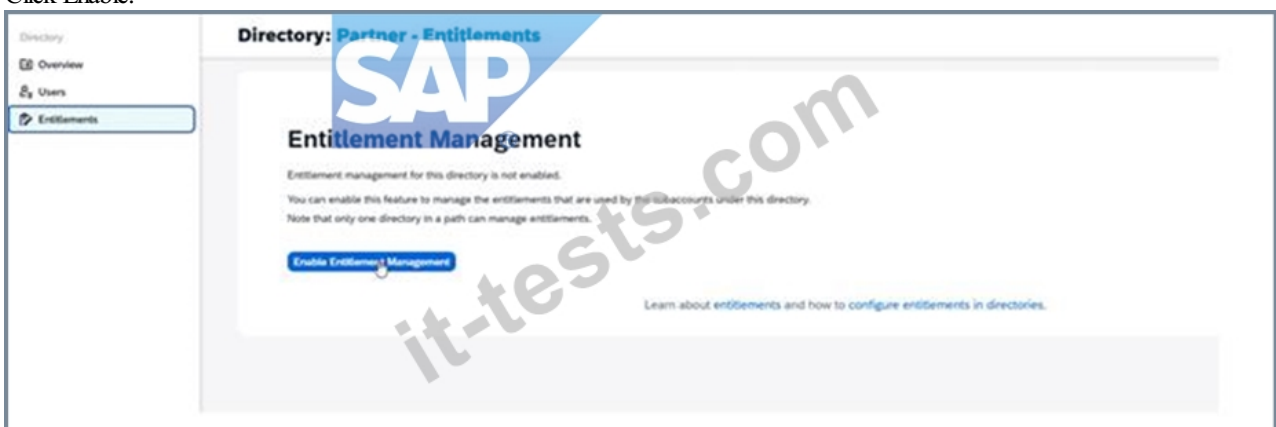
Click Enable.

Directory
Overview
Users
Entitlements

Directory: Partner - Entitlements

SAP

Entitlement Management

Entitlement management for this directory is not enabled.

You can enable this feature to manage the entitlements that are used by the subaccounts under this directory.
Note that only one directory in a path can manage entitlements.

Enable Entitlement Management

Learn about entitlements and how to configure entitlements in directories.

it-tests.com